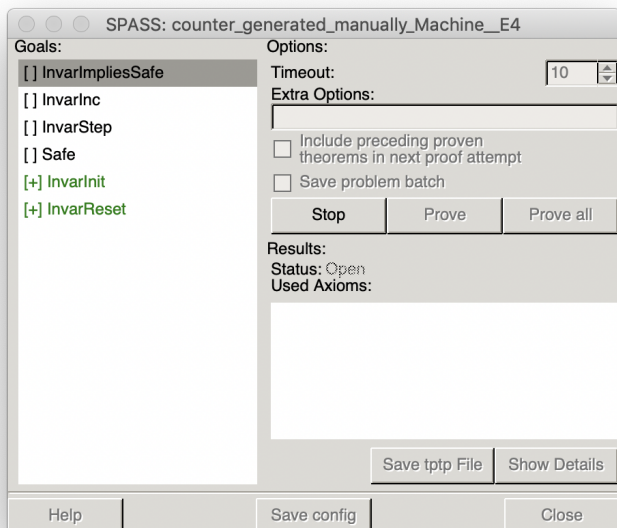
SPASS: counter_generated_manually_Machine__E4

Goals:
[] InvarImpliesSafe
[] InvarInc
[] InvarStep
[] Safe
[+] InvarInit
[+] InvarReset

Options:
Timeout: 10
Extra Options:
Include preceding proven theorems in next proof attempt
Save problem batch
Stop
Prove
Prove all

Results:
Status: Open
Used Axioms:

Save tptp File
Show Details

Help
Save config
Close